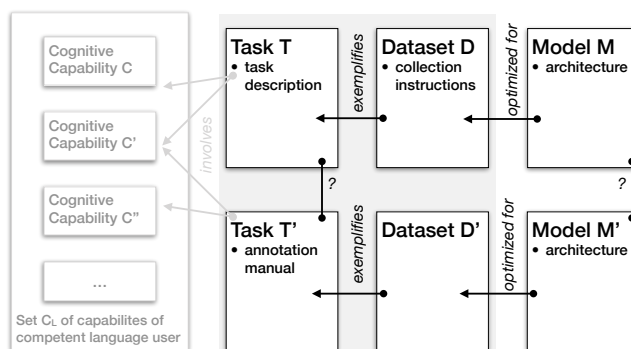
Cognitive Capability C

Cognitive Capability C'

Cognitive Capability C''

...

Set $C_L$ of capabilites of competent language user

involves

Task T
• task description

exemplifies

Dataset D
• collection instructions

optimized for

Model M
• architecture

?

?

Task T'
• annotation manual

exemplifies

Dataset D'

optimized for

Model M'
• architecture